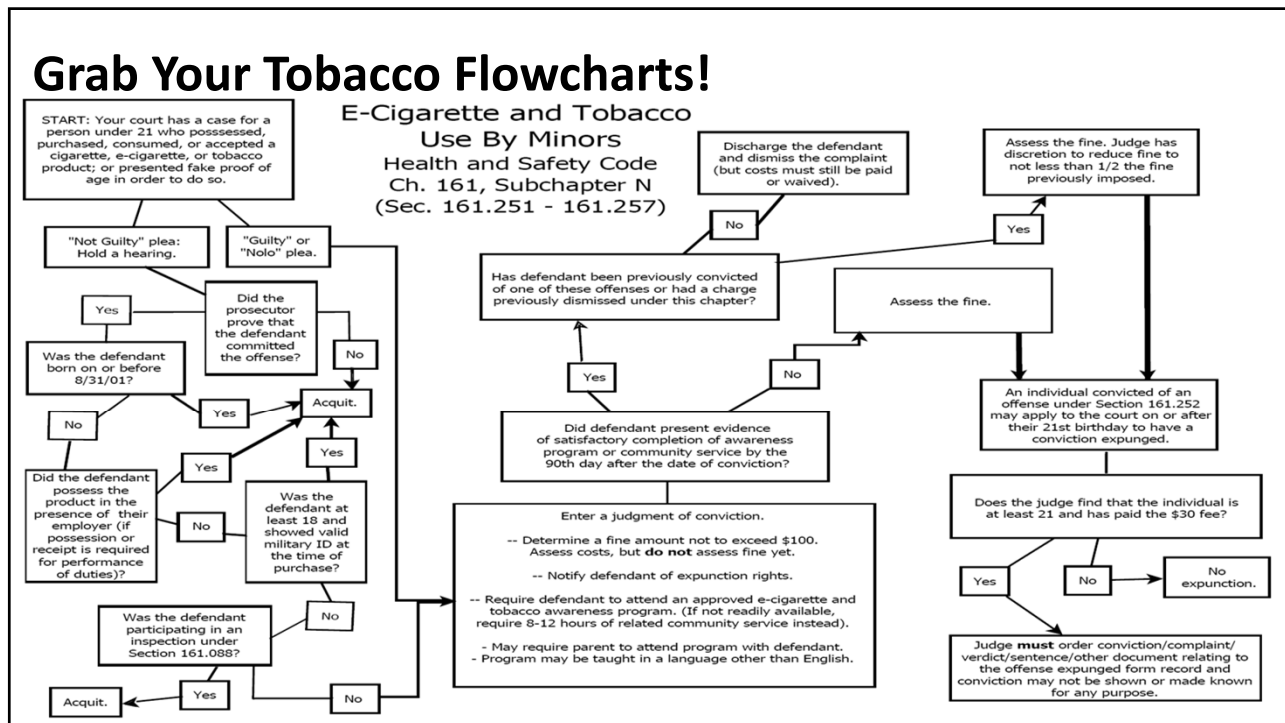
Grab Your Tobacco Flowcharts!

E-Cigarette and Tobacco Use By Minors
Health and Safety Code
Ch. 161, Subchapter N
(Sec. 161.251 - 161.257)

START: Your court has a case for a person under 21 who posssessed, purchased, consumed, or accepted a cigarette, e-cigarette, or tobacco product; or presented fake proof of age in order to do so.

"Not Guilty" plea: Hold a hearing.

"Guilty" or "Nolo" plea.

Did the prosecutor prove that the defendant committed the offense?

Yes

No

Was the defendant born on or before 8/31/01?

Yes

No

Acquit.

Did the defendant possess the product in the presence of their employer (if possession or receipt is required for performance of duties)?

Yes

No

Was the defendant at least 18 and showed valid military ID at the time of purchase?

Yes

No

Was the defendant participating in an inspection under Section 161.088?

Yes

No

Acquit.

Discharge the defendant and dismiss the complaint (but costs must still be paid or waived).

No

Has defendant been previously convicted of one of these offenses or had a charge previously dismissed under this chapter?

Yes

Yes

No

Assess the fine.

Did defendant present evidence of satisfactory completion of awareness program or community service by the 90th day after the date of conviction?

Enter a judgment of conviction.

-- Determine a fine amount not to exceed $100. Assess costs, but do not assess fine yet.

-- Notify defendant of expunction rights.

-- Require defendant to attend an approved e-cigarette and tobacco awareness program. (If not readily available, require 8-12 hours of related community service instead).

- May require parent to attend program with defendant.
- Program may be taught in a language other than English.

Assess the fine. Judge has discretion to reduce fine to not less than 1/2 the fine previously imposed.

An individual convicted of an offense under Section 161.252 may apply to the court on or after their 21st birthday to have a conviction expunged.

Does the judge find that the individual is at least 21 and has paid the $30 fee?

Yes

No

No expunction.

Judge must order conviction/complaint/verdict/sentence/other document relating to the offense expunged form record and conviction may not be shown or made known for any purpose.